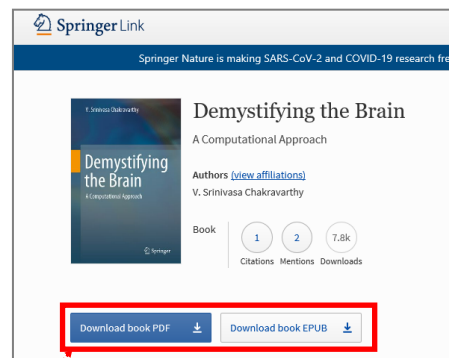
Springer Link

Springer Nature is making SARS-CoV-2 and COVID-19 research fre

V. Srinivasa Chakravarthy
Demystifying the Brain
A Computational Approach
Springer

Demystifying the Brain

A Computational Approach

Authors (view affiliations)

V. Srinivasa Chakravarthy

Book

1
Citations

2
Mentions

7.8k
Downloads

Download book PDF

Download book EPUB